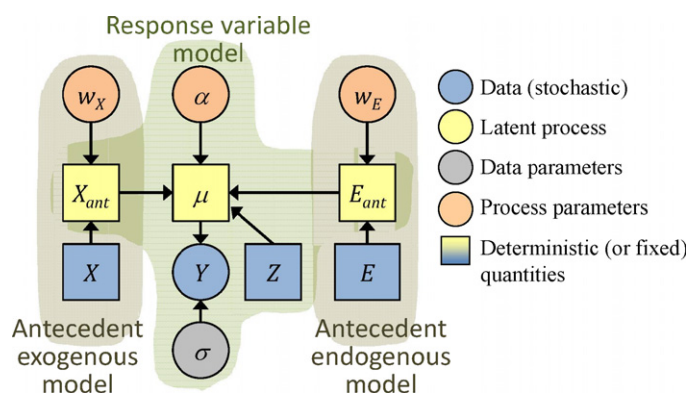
Response variable model

$w_X$

$\alpha$

$w_E$

$X_{ant}$

$\mu$

$E_{ant}$

$X$

$Y$

$Z$

$E$

$\sigma$

Antecedent exogenous model

Antecedent endogenous model

Data (stochastic)

Latent process

Data parameters

Process parameters

Deterministic (or fixed) quantities